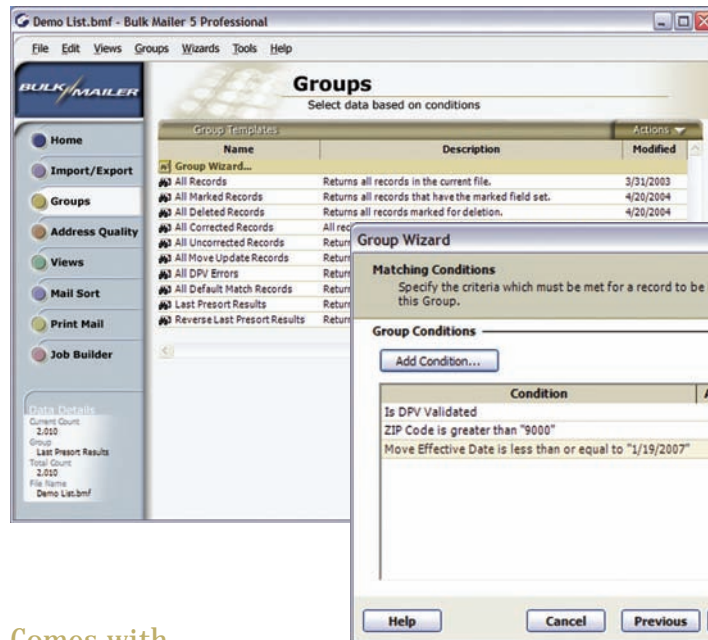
Demo List.bmf - Bulk Mailer 5 Professional

File Edit Views Groups Wizards Tools Help

BULK MAILER

Groups
Select data based on conditions

Home
Import/Export
Groups
Address Quality
Views
Mail Sort
Print Mail
Job Builder

Group Templates
Actions

| Name | Description | Modified |
|---|---|---|
| Group Wizard... | | |
| All Records | Returns all records in the current file. | 3/31/2003 |
| All Marked Records | Returns all records that have the marked field set. | 4/20/2004 |
| All Deleted Records | Returns all records marked for deletion. | 4/20/2004 |
| All Corrected Records | All rec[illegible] | |
| All Uncorrected Records | Return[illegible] | |
| All Move Update Records | Return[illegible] | |
| All DPV Errors | Return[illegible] | |
| All Default Match Records | Return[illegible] | |
| Last Presort Results | Return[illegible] | |
| Reverse Last Presort Results | Return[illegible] | |

Data Details
Current Count
2,010
Group
Last Presort Results
Total Count
2,010
File Name
Demo List.bmf

Group Wizard

Matching Conditions
Specify the criteria which must be met for a record to be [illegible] this Group.

Group Conditions

Add Condition...

| Condition |
|---|
| Is DPV Validated |
| ZIP Code is greater than "9000" |
| Move Effective Date is less than or equal to "1/19/2007" |

Help
Cancel
Previous

Comes with